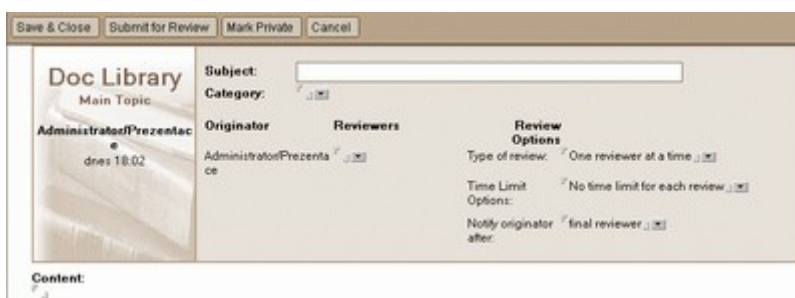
Save & Close | Submit for Review | Mark Private | Cancel

Doc Library
Main Topic

Administrator/Prezentace
dnes 18:02

Subject:
Category:

Originator
Reviewers
Review Options

Administrator/Prezentace

Type of review: One reviewer at a time

Time Limit Options: No time limit for each review

Notify originator after: final reviewer

Content: